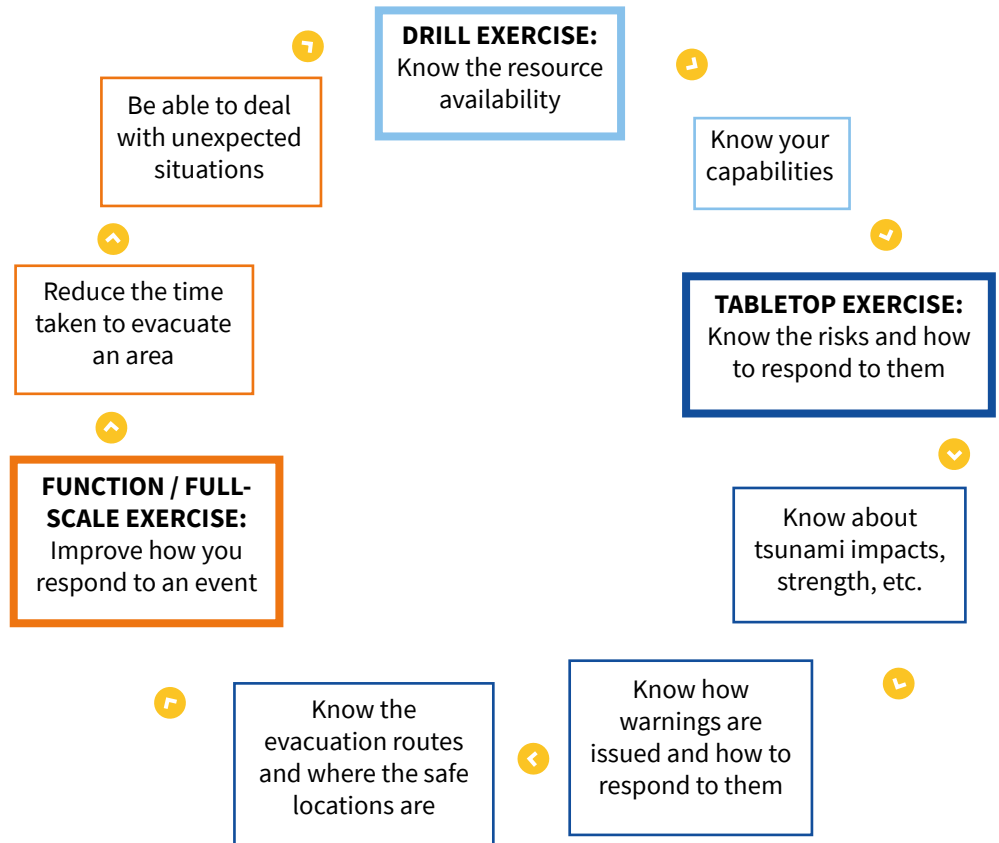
**DRILL EXERCISE:**
Know the resource availability

Know your capabilities

**TABLETOP EXERCISE:**
Know the risks and how to respond to them

Know about tsunami impacts, strength, etc.

Know how warnings are issued and how to respond to them

Know the evacuation routes and where the safe locations are

**FUNCTION / FULL-SCALE EXERCISE:**
Improve how you respond to an event

Reduce the time taken to evacuate an area

Be able to deal with unexpected situations